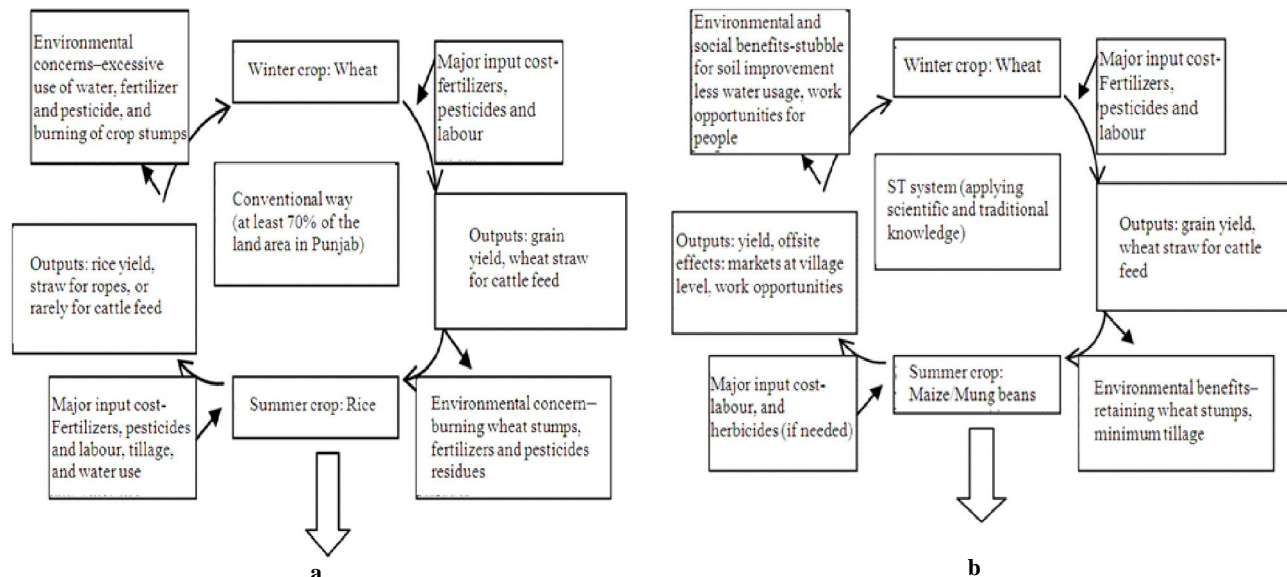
Environmental concerns–excessive use of water, fertilizer and pesticide, and burning of crop stumps

Winter crop: Wheat

Major input cost-fertilizers, pesticides and labour

Conventional way (at least 70% of the land area in Punjab)

Outputs: grain yield, wheat straw for cattle feed

Outputs: rice yield, straw for ropes, or rarely for cattle feed

Major input cost-Fertilizers, pesticides and labour, tillage, and water use

Summer crop: Rice

Environmental concern–burning wheat stumps, fertilizers and pesticides residues

a

Environmental and social benefits-stubble for soil improvement less water usage, work opportunities for people

Winter crop: Wheat

Major input cost-Fertilizers, pesticides and labour

ST system (applying scientific and traditional knowledge)

Outputs: yield, offsite effects: markets at village level, work opportunities

Outputs: grain yield, wheat straw for cattle feed

Major input cost-labour, and herbicides (if needed)

Summer crop: Maize/Mung beans

Environmental benefits–retaining wheat stumps, minimum tillage

b